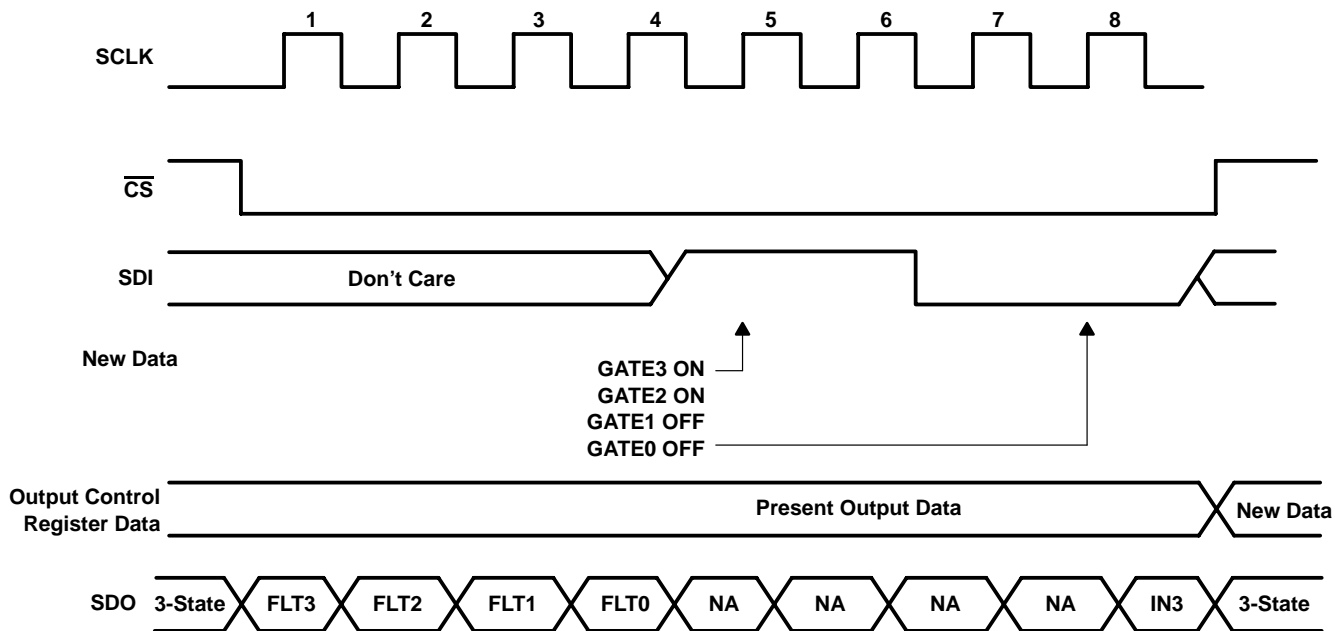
1
2
3
4
5
6
7
8

SCLK

$\overline{CS}$

SDI

Don’t Care

New Data

GATE3 ON
GATE2 ON
GATE1 OFF
GATE0 OFF

Output Control Register Data

Present Output Data

New Data

SDO

3-State
FLT3
FLT2
FLT1
FLT0
NA
NA
NA
NA
IN3
3-State